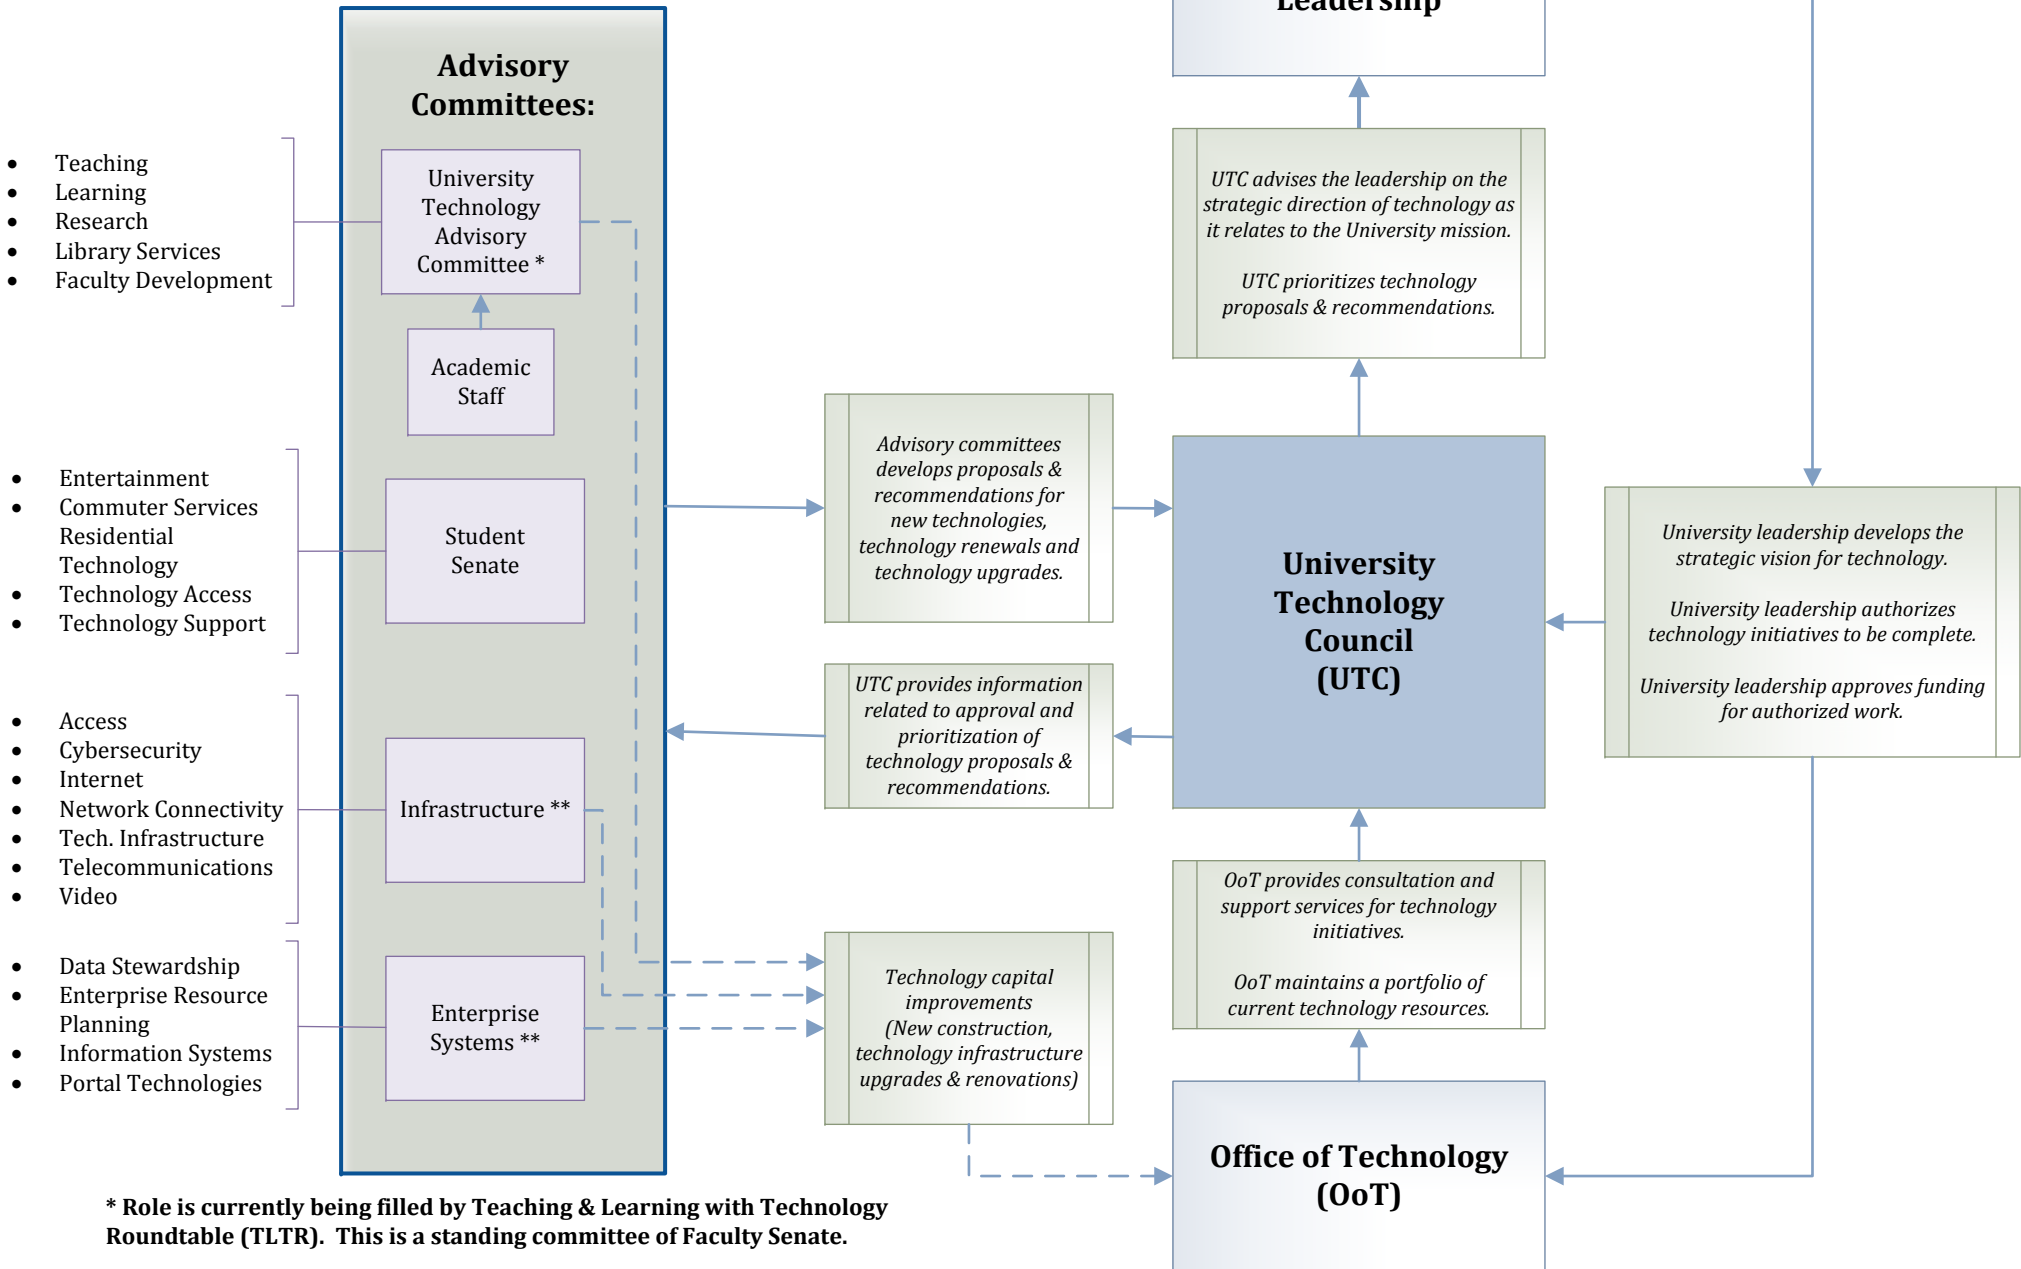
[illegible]

Advisory Committees:

- Teaching
- Learning
- Research
- Library Services
- Faculty Development

University Technology Advisory Committee *

Academic Staff

- Entertainment
- Commuter Services Residential Technology
- Technology Access
- Technology Support

Student Senate

- Access
- Cybersecurity
- Internet
- Network Connectivity
- Tech. Infrastructure
- Telecommunications
- Video

Infrastructure **

- Data Stewardship
- Enterprise Resource Planning
- Information Systems
- Portal Technologies

Enterprise Systems **

UTC advises the leadership on the strategic direction of technology as it relates to the University mission.

UTC prioritizes technology proposals & recommendations.

Advisory committees develops proposals & recommendations for new technologies, technology renewals and technology upgrades.

University Technology Council (UTC)

University leadership develops the strategic vision for technology.

University leadership authorizes technology initiatives to be complete.

University leadership approves funding for authorized work.

UTC provides information related to approval and prioritization of technology proposals & recommendations.

OoT provides consultation and support services for technology initiatives.

OoT maintains a portfolio of current technology resources.

Technology capital improvements (New construction, technology infrastructure upgrades & renovations)

Office of Technology (OoT)

* Role is currently being filled by Teaching & Learning with Technology Roundtable (TLTR). This is a standing committee of Faculty Senate.